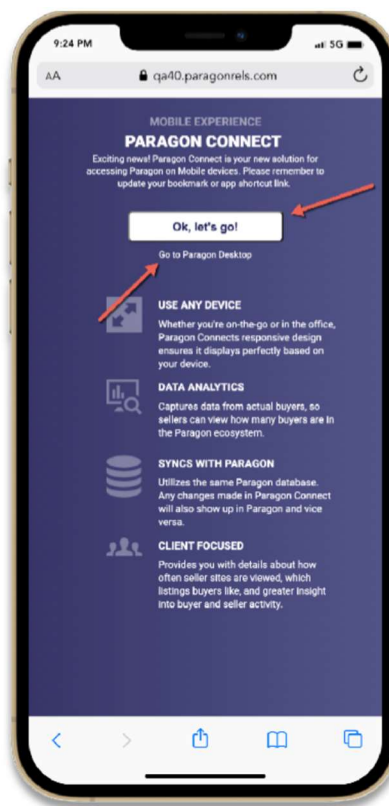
9:24 PM

5G

AA

qa40.paragonrels.com

MOBILE EXPERIENCE

PARAGON CONNECT

Exciting news! Paragon Connect is your new solution for accessing Paragon on Mobile devices. Please remember to update your bookmark or app shortcut link.

Ok, let's go!

Go to Paragon Desktop

USE ANY DEVICE

Whether you're on-the-go or in the office, Paragon Connects responsive design ensures it displays perfectly based on your device.

DATA ANALYTICS

Captures data from actual buyers, so sellers can view how many buyers are in the Paragon ecosystem.

SYNCS WITH PARAGON

Utilizes the same Paragon database. Any changes made in Paragon Connect will also show up in Paragon and vice versa.

CLIENT FOCUSED

Provides you with details about how often seller sites are viewed, which listings buyers like, and greater insight into buyer and seller activity.